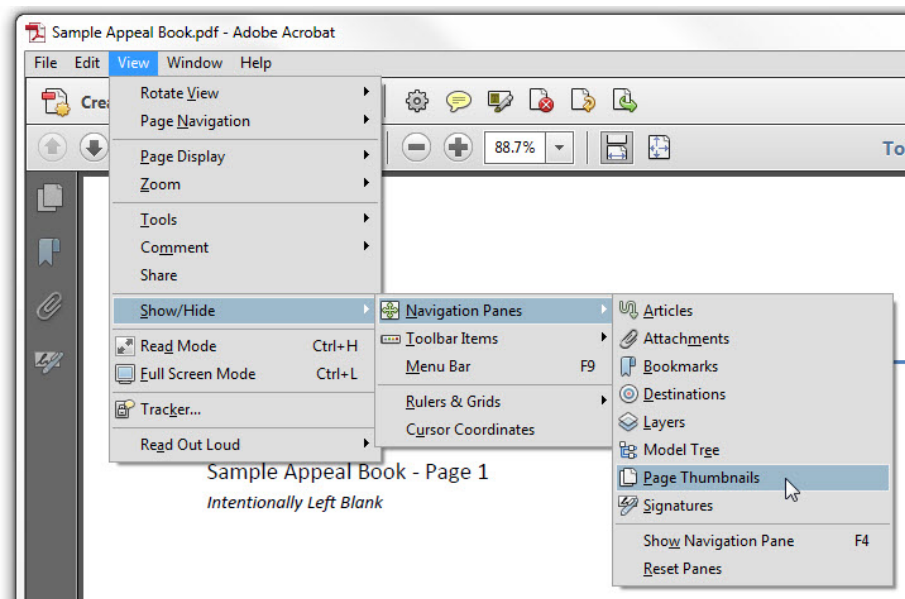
Sample Appeal Book.pdf - Adobe Acrobat

File Edit View Window Help

Crea

88.7%

To

Rotate View
Page Navigation
Page Display
Zoom
Tools
Comment
Share
Show/Hide
Read Mode Ctrl+H
Full Screen Mode Ctrl+L
Tracker...
Read Out Loud

Navigation Panes
Toolbar Items
Menu Bar F9
Rulers & Grids
Cursor Coordinates

Articles
Attachments
Bookmarks
Destinations
Layers
Model Tree
Page Thumbnails
Signatures
Show Navigation Pane F4
Reset Panes

Sample Appeal Book - Page 1
Intentionally Left Blank